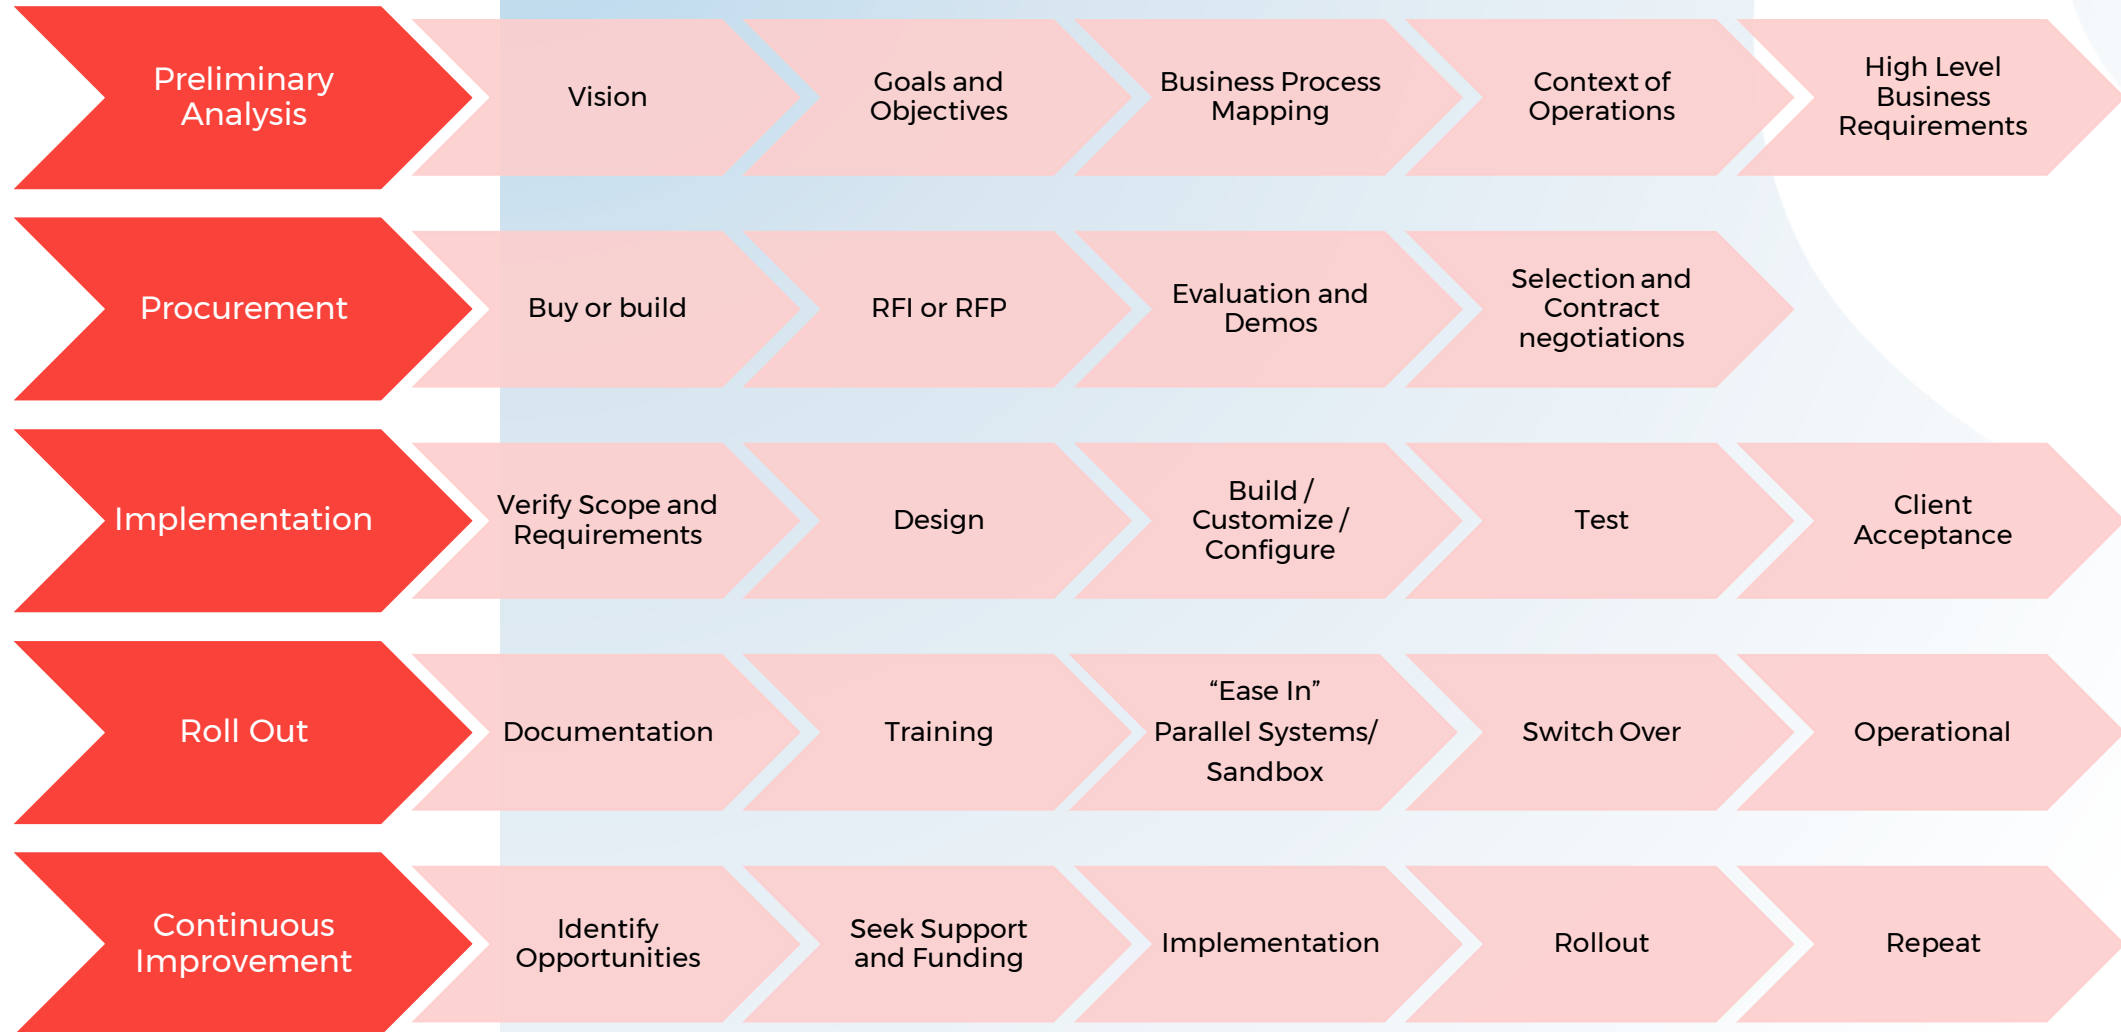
Preliminary Analysis

Vision

Goals and Objectives

Business Process Mapping

Context of Operations

High Level Business Requirements

Procurement

Buy or build

RFI or RFP

Evaluation and Demos

Selection and Contract negotiations

Implementation

Verify Scope and Requirements

Design

Build / Customize / Configure

Test

Client Acceptance

Roll Out

Documentation

Training

“Ease In” Parallel Systems/ Sandbox

Switch Over

Operational

Continuous Improvement

Identify Opportunities

Seek Support and Funding

Implementation

Rollout

Repeat